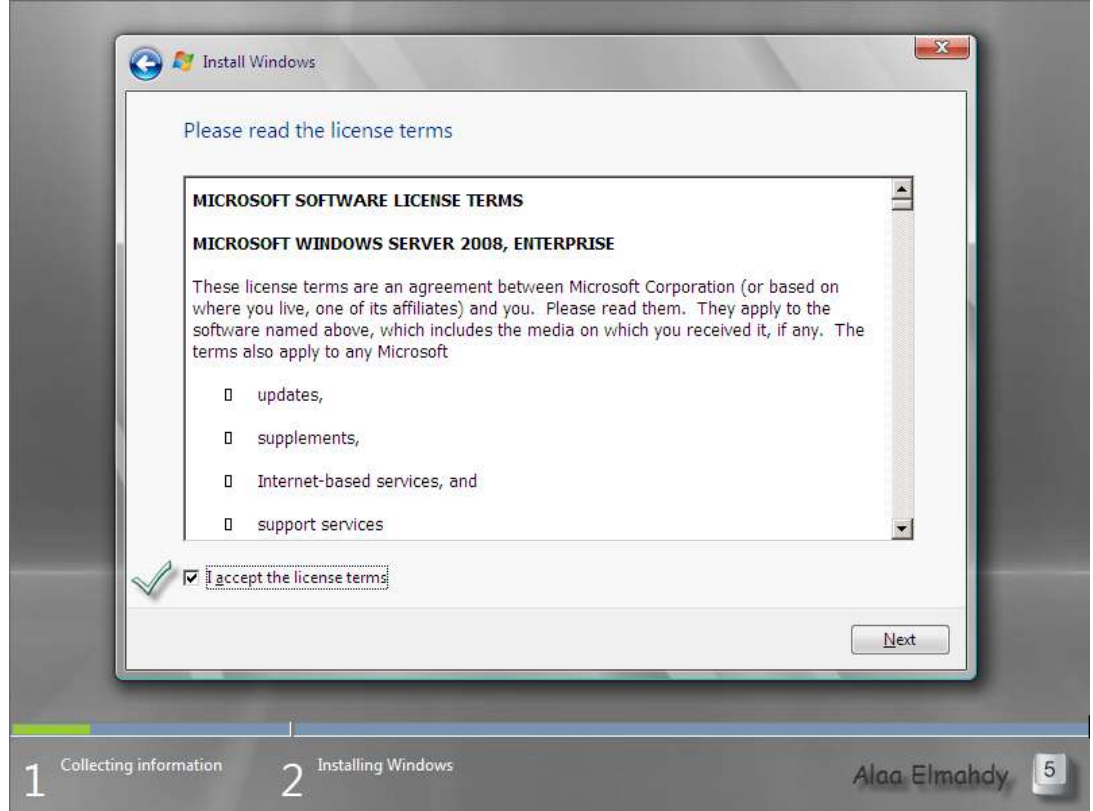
Install Windows

Please read the license terms

MICROSOFT SOFTWARE LICENSE TERMS

MICROSOFT WINDOWS SERVER 2008, ENTERPRISE

These license terms are an agreement between Microsoft Corporation (or based on where you live, one of its affiliates) and you. Please read them. They apply to the software named above, which includes the media on which you received it, if any. The terms also apply to any Microsoft

updates,

supplements,

Internet-based services, and

support services

I accept the license terms

Next

1 Collecting information

2 Installing Windows

Alaa Elmahdy 5